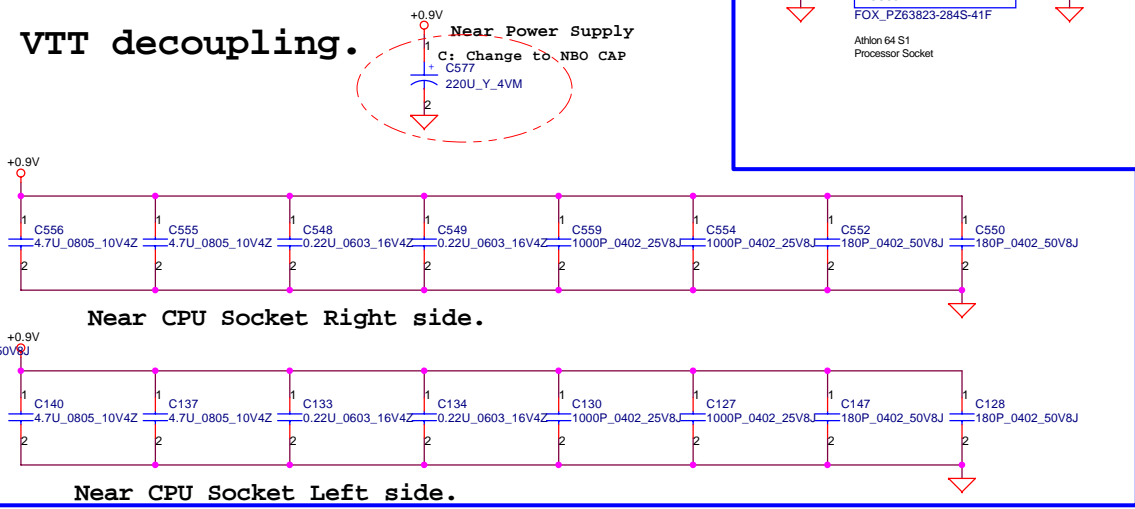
VTT decoupling.

+0.9V
Near Power Supply
C: Change to NBO CAP
1
+ C577
220U_Y_4VM
2

FOX_PZ63823-284S-41F
Athlon 64 S1
Processor Socket

+0.9V

1 C556 4.7U_0805_10V4Z 2
1 C555 4.7U_0805_10V4Z 2
1 C548 0.22U_0603_16V4Z 2
1 C549 0.22U_0603_16V4Z 2
1 C559 1000P_0402_25V8J 2
1 C554 1000P_0402_25V8J 2
1 C552 180P_0402_50V8J 2
1 C550 180P_0402_50V8J 2

Near CPU Socket Right side.

+0.9V
50V8J

1 C140 4.7U_0805_10V4Z 2
1 C137 4.7U_0805_10V4Z 2
1 C133 0.22U_0603_16V4Z 2
1 C134 0.22U_0603_16V4Z 2
1 C130 1000P_0402_25V8J 2
1 C127 1000P_0402_25V8J 2
1 C147 180P_0402_50V8J 2
1 C128 180P_0402_50V8J 2

Near CPU Socket Left side.